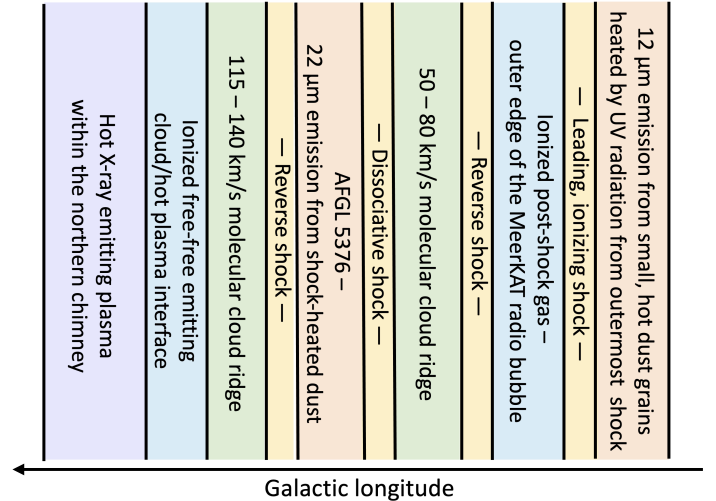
12 μm emission from small, hot dust grains heated by UV radiation from outermost shock

— Leading, ionizing shock —

Ionized post-shock gas – outer edge of the MeerKAT radio bubble

— Reverse shock —

50 – 80 km/s molecular cloud ridge

— Dissociative shock —

AFGL 5376 – 22 μm emission from shock-heated dust

— Reverse shock —

115 – 140 km/s molecular cloud ridge

Ionized free-free emitting cloud/hot plasma interface

Hot X-ray emitting plasma within the northern chimney

Galactic longitude